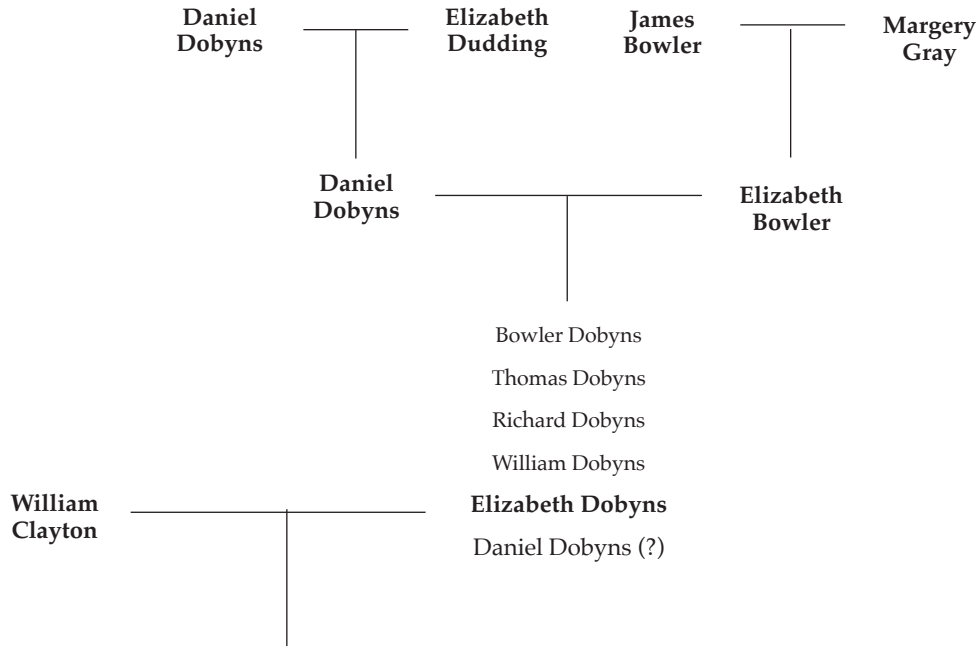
Daniel Dobyns

Elizabeth Dudding

James Bowler

Margery Gray

Daniel Dobyns

Elizabeth Bowler

Bowler Dobyns

Thomas Dobyns

Richard Dobyns

William Dobyns

William Clayton

Elizabeth Dobyns

Daniel Dobyns (?)